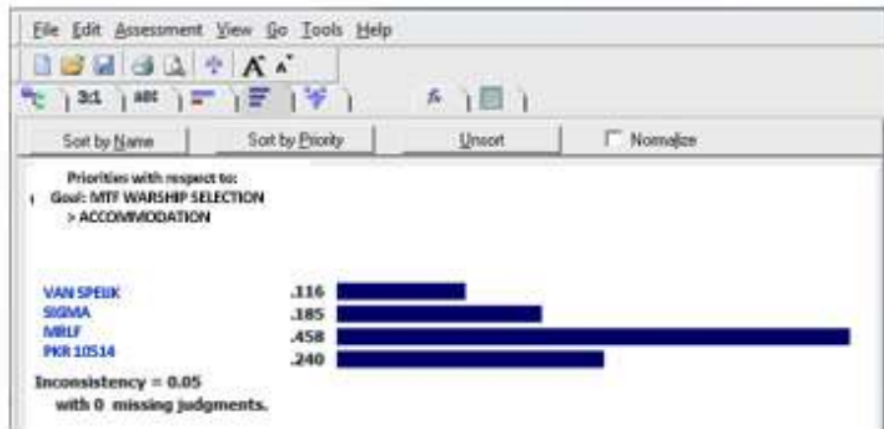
File Edit Assessment View Go Tools Help

3:1 ABC

Sort by Name | Sort by Priority | Unsort | Normalize

Priorities with respect to:
Goal: MTF WARSHIP SELECTION
> ACCOMMODATION

VAN SPEIJK .116
SIGMA .185
MRLF .458
PKR 10514 .240

Inconsistency = 0.05
with 0 missing judgments.